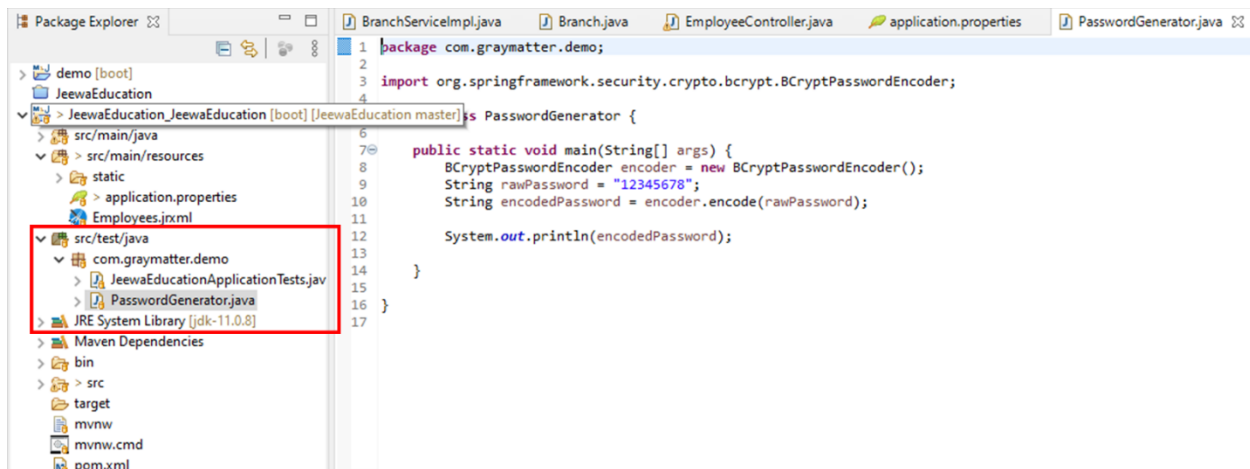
Package Explorer

demo [boot]
JeewaEducation
> JeewaEducation_JeewaEducation [boot] [JeewaEducation master]
src/main/java
> src/main/resources
static
> application.properties
Employees.jrxml
src/test/java
com.graymatter.demo
JeewaEducationApplicationTests.jav
PasswordGenerator.java
JRE System Library [jdk-11.0.8]
Maven Dependencies
bin
> src
target
mvnw
mvnw.cmd
pom.xml

BranchServiceImpl.java | Branch.java | EmployeeController.java | application.properties | PasswordGenerator.java

1 package com.graymatter.demo;
2
3 import org.springframework.security.crypto.bcrypt.BCryptPasswordEncoder;
4
5 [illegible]ss PasswordGenerator {
6
7     public static void main(String[] args) {
8         BCryptPasswordEncoder encoder = new BCryptPasswordEncoder();
9         String rawPassword = "12345678";
10        String encodedPassword = encoder.encode(rawPassword);
11
12        System.out.println(encodedPassword);
13
14    }
15
16 }
17